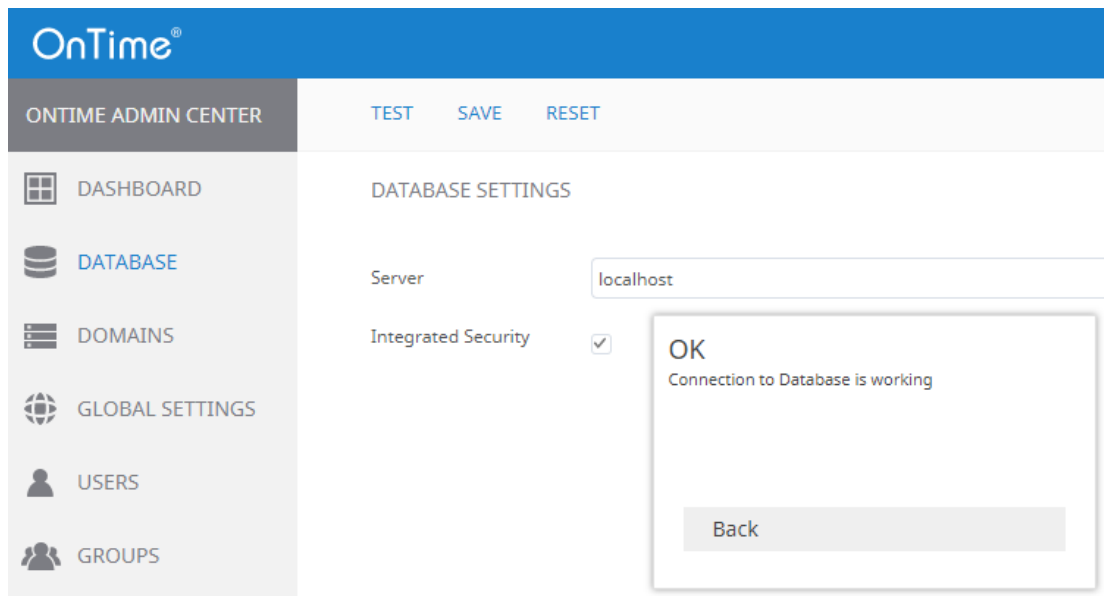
OnTime®

ONTIME ADMIN CENTER

TEST SAVE RESET

DASHBOARD

DATABASE

DOMAINS

GLOBAL SETTINGS

USERS

GROUPS

DATABASE SETTINGS

Server localhost

Integrated Security

OK

Connection to Database is working

Back